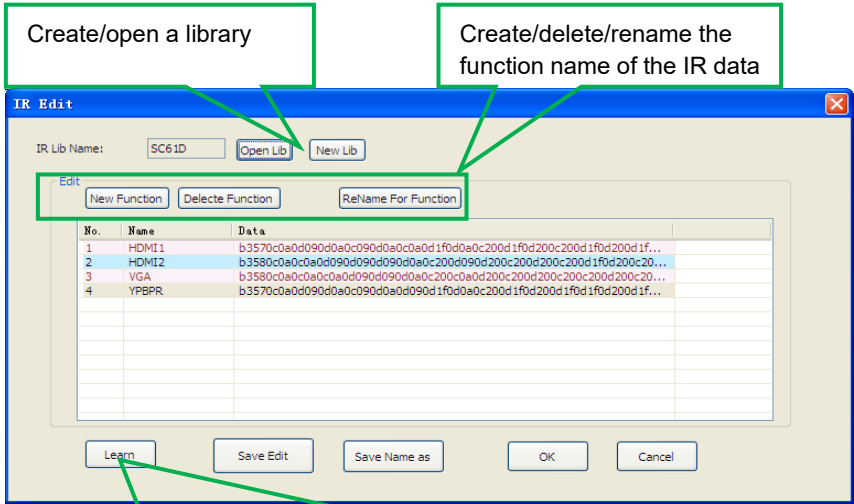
Create/open a library

Create/delete/rename the function name of the IR data

IR Edit

IR Lib Name: SC61D Open Lib New Lib

Edit

New Function Delecte Function ReName For Function

| No. | Name | Data |
|---|---|---|
| 1 | HDMI1 | b3570c0a0d090d0a0c090d0a0c0a0d1f0d0a0c200d1f0d200c200d1f0d200d1f... |
| 2 | HDMI2 | b3580c0a0c0a0d090d090d0a0c200d090d200c200d200c200d200c200d1f0d200c20... |
| 3 | VGA | b3580c0a0c0a0c0a0d090d090d0a0c200c0a0d200d200d200c200c200d200c20... |
| 4 | YPBPR | b3570c0a0d090d0a0c090d0a0d090d1f0d0a0c200d1f0d200d1f0d1f0d200d1f... |

Learn Save Edit Save Name as OK Cancel